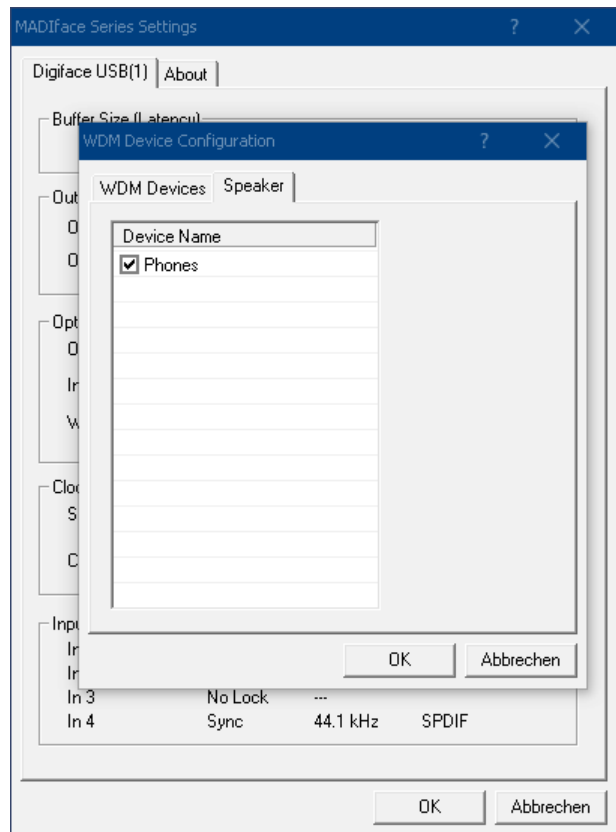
MADIface Series Settings ? ✕

Digiface USB(1) | About

Buffer Size (Latency)

WDM Device Configuration ? ✕

WDM Devices | Speaker

Device Name
☑ Phones

Out
O
O

Opt
O
In
W

Clo
S
C

Inpu
In
In

| In 3 | No Lock | --- | |
|---|---|---|---|
| In 4 | Sync | 44.1 kHz | SPDIF |

OK Abbrechen

OK Abbrechen